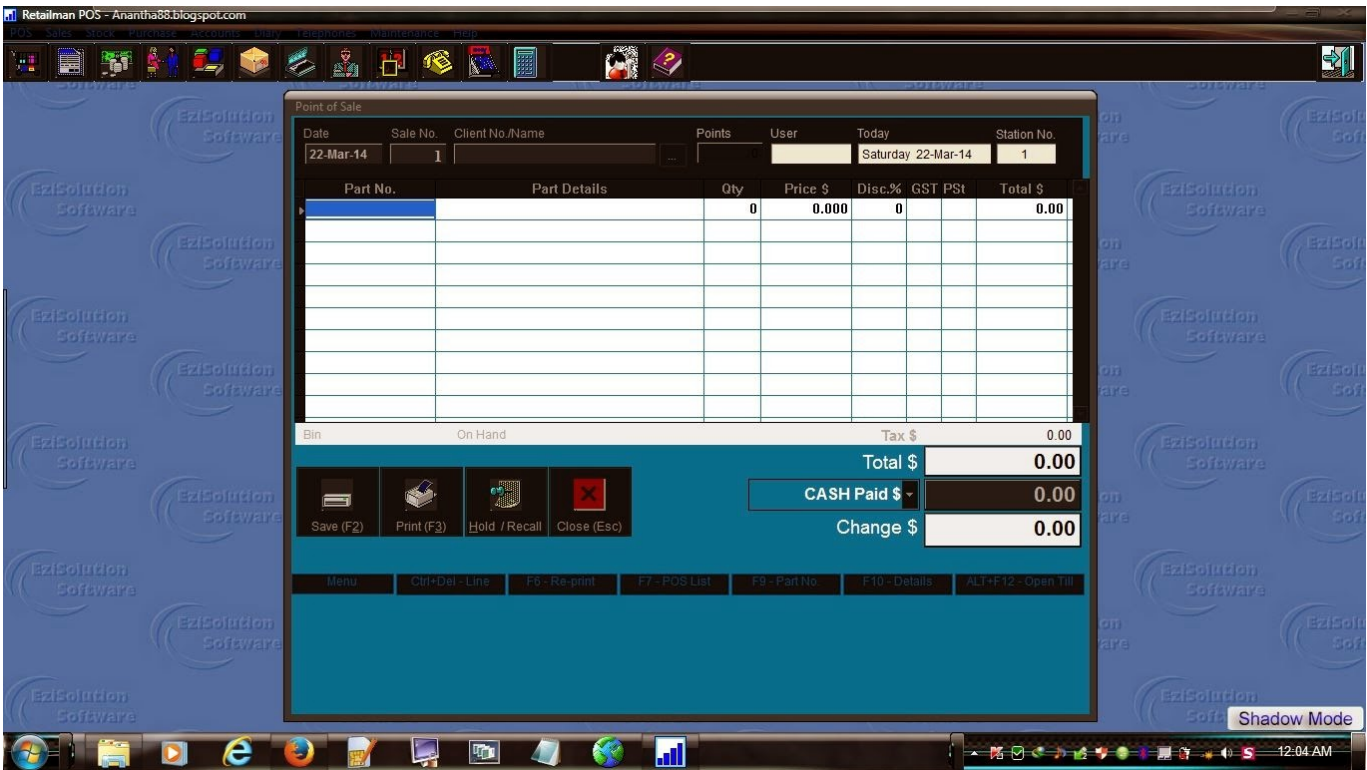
Retailman POS - Anantha88.blogspot.com

POS Sales Stock Purchase Accounts Diary Telephones Maintenance Help

Point of Sale

Date 22-Mar-14 Sale No. 1 Client No./Name Points User Today Saturday 22-Mar-14 Station No. 1

| Part No. | Part Details | Qty | Price $ | Disc.% | GST | PSt | Total $ |
|---|---|---|---|---|---|---|---|
| | | 0 | 0.000 | 0 | | | 0.00 |

Bin On Hand Tax $ 0.00

Total $ 0.00

CASH Paid $ 0.00

Change $ 0.00

Save (F2) Print (F3) Hold / Recall Close (Esc)

Menu Ctrl+Del - Line F6 - Re-print F7 - POS List F9 - Part No F10 - Details ALT+F12 - Open Till

EziSolution Software

Shadow Mode

12:04 AM